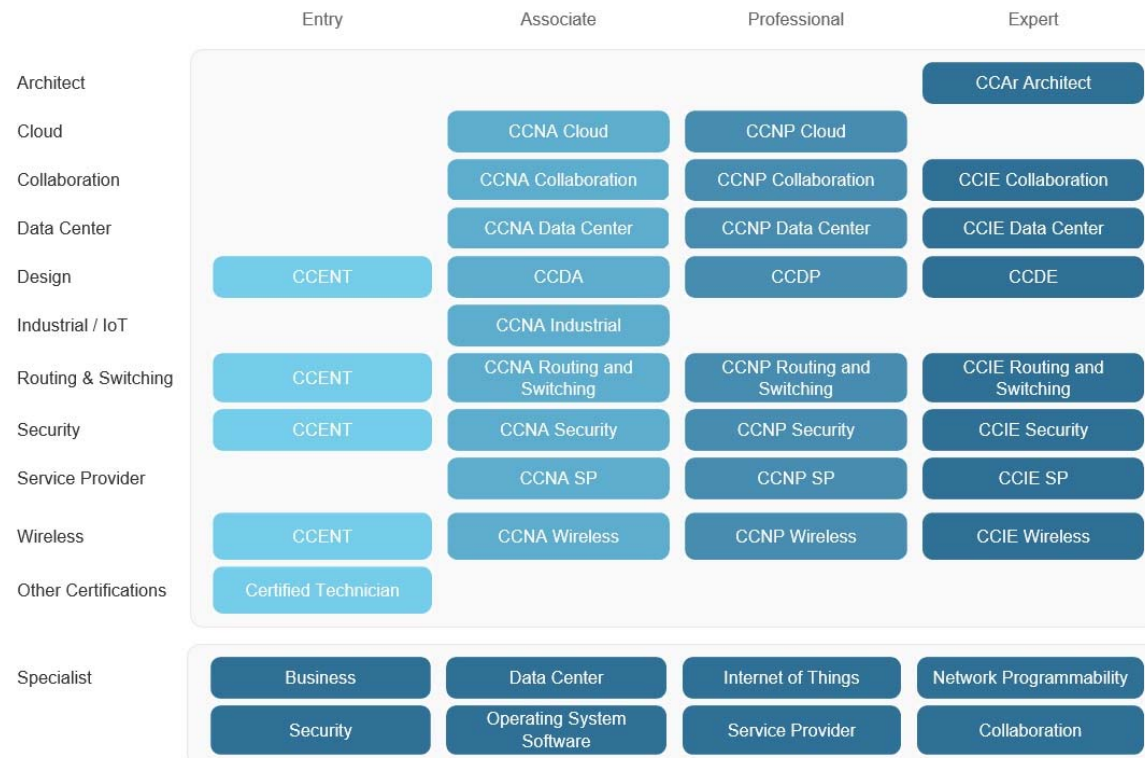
|  | Entry | Associate | Professional | Expert |
|---|---|---|---|---|
| Architect |  |  |  | CCAr Architect |
| Cloud |  | CCNA Cloud | CCNP Cloud |  |
| Collaboration |  | CCNA Collaboration | CCNP Collaboration | CCIE Collaboration |
| Data Center |  | CCNA Data Center | CCNP Data Center | CCIE Data Center |
| Design | CCENT | CCDA | CCDP | CCDE |
| Industrial / IoT |  | CCNA Industrial |  |  |
| Routing & Switching | CCENT | CCNA Routing and Switching | CCNP Routing and Switching | CCIE Routing and Switching |
| Security | CCENT | CCNA Security | CCNP Security | CCIE Security |
| Service Provider |  | CCNA SP | CCNP SP | CCIE SP |
| Wireless | CCENT | CCNA Wireless | CCNP Wireless | CCIE Wireless |
| Other Certifications | Certified Technician |  |  |  |

| Specialist | Business | Data Center | Internet of Things | Network Programmability |
|---|---|---|---|---|
|  | Security | Operating System Software | Service Provider | Collaboration |